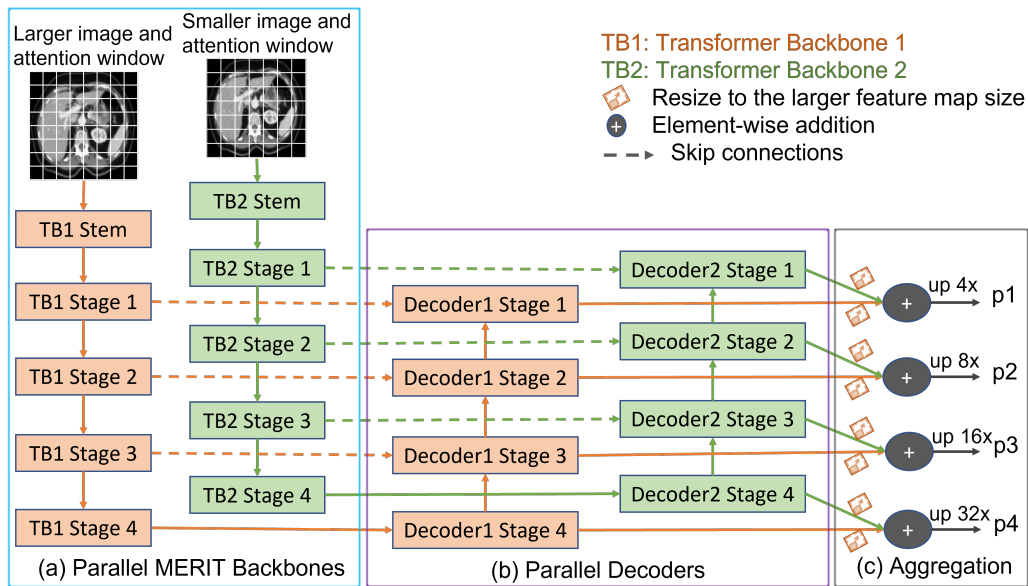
Larger image and attention window

Smaller image and attention window

TB1: Transformer Backbone 1
TB2: Transformer Backbone 2
Resize to the larger feature map size
+ Element-wise addition
Skip connections

TB1 Stem
TB1 Stage 1
TB1 Stage 2
TB1 Stage 3
TB1 Stage 4

TB2 Stem
TB2 Stage 1
TB2 Stage 2
TB2 Stage 3
TB2 Stage 4

Decoder1 Stage 1
Decoder1 Stage 2
Decoder1 Stage 3
Decoder1 Stage 4

Decoder2 Stage 1
Decoder2 Stage 2
Decoder2 Stage 3
Decoder2 Stage 4

+ up 4x p1
+ up 8x p2
+ up 16x p3
+ up 32x p4

(a) Parallel MERIT Backbones
(b) Parallel Decoders
(c) Aggregation